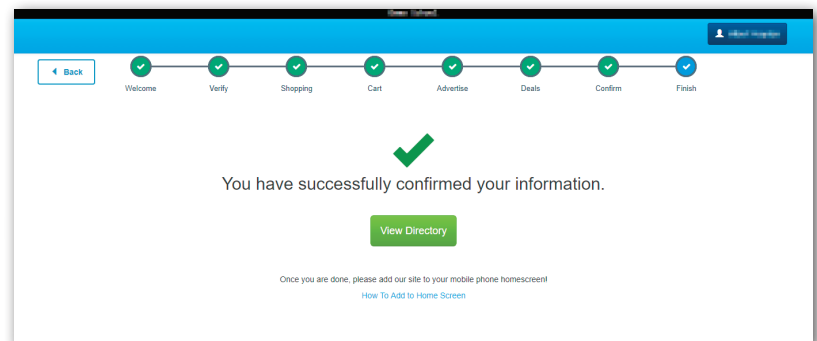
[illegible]

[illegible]

Back

Welcome Verify Shopping Cart Advertise Deals Confirm Finish

You have successfully confirmed your information.

View Directory

Once you are done, please add our site to your mobile phone homescreen!

How To Add to Home Screen